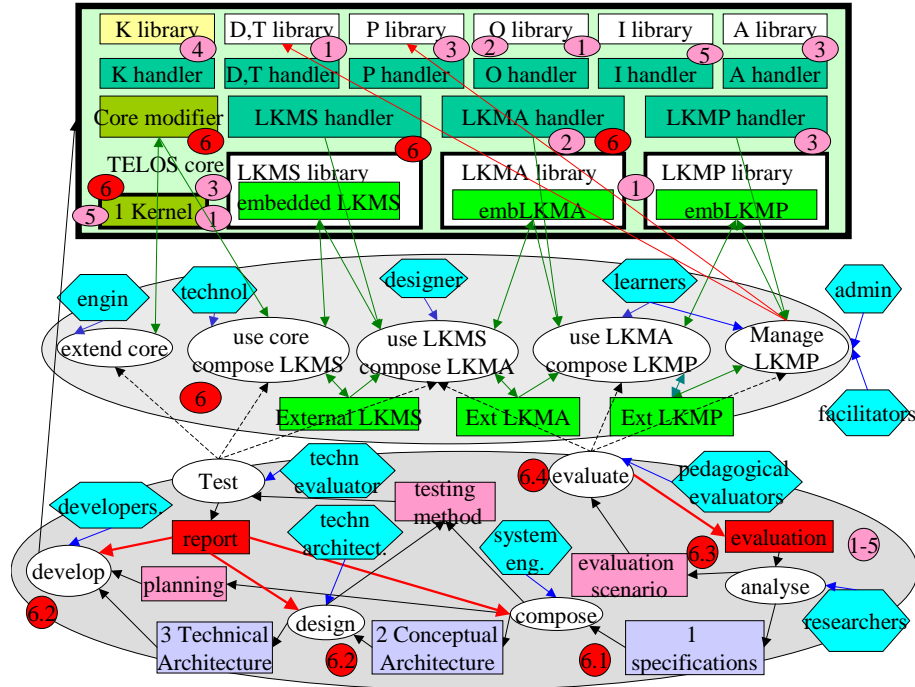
K library 4
D,T library 1
P library 3
O library 2 1
I library 5
A library 3
K handler
D,T handler
P handler
O handler
I handler
A handler
Core modifier 6
LKMS handler 6
LKMA handler 2 6
LKMP handler 3
TELOS core
LKMS library
embedded LKMS
LKMA library
embLKMA
LKMP library
embLKMP
6 3
5 1 Kernel 1
1
engin
technol
designer
learners
admin
extend core
use core compose LKMS
use LKMS compose LKMA
use LKMA compose LKMP
Manage LKMP
6
External LKMS
Ext LKMA
Ext LKMP
facilitators
Test
techn evaluator
testing method
6.4 evaluate
pedagogical evaluators
developers
report
techn architect.
system eng.
evaluation
6.3
1-5
develop
planning
evaluation scenario
analyse
6.2
design
compose
researchers
3 Technical Architecture
6.2
2 Conceptual Architecture
6.1
1 specifications